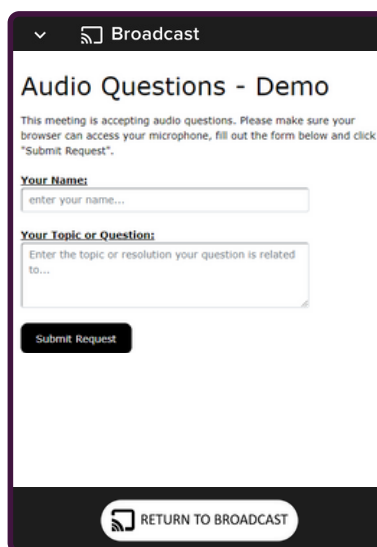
Broadcast

Audio Questions - Demo

This meeting is accepting audio questions. Please make sure your browser can access your microphone, fill out the form below and click "Submit Request".

Your Name:

enter your name...

Your Topic or Question:

Enter the topic or resolution your question is related to...

Submit Request

RETURN TO BROADCAST